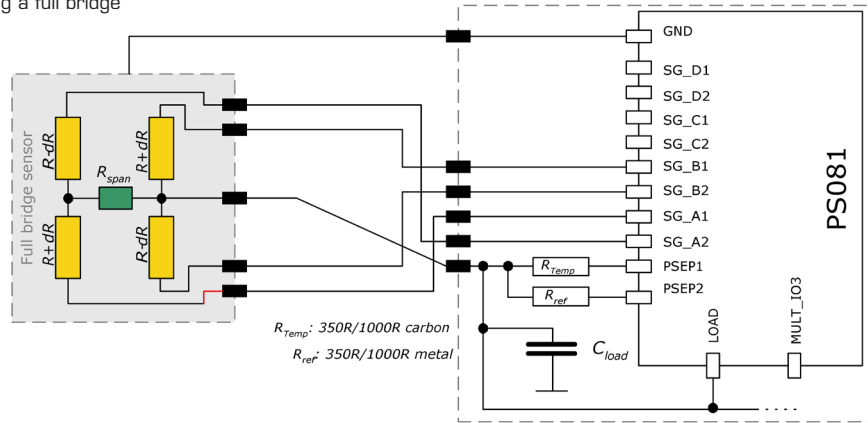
g a full bridge

Full bridge sensor

R-dR

R+dR

$R_{span}$

R+dR

R-dR

GND

SG_D1

SG_D2

SG_C1

SG_C2

SG_B1

SG_B2

SG_A1

SG_A2

PSEP1

PSEP2

PS081

$R_{Temp}$

$R_{ref}$

$R_{Temp}$: 350R/1000R carbon

$R_{ref}$: 350R/1000R metal

$C_{load}$

LOAD

MULT_IO3

....